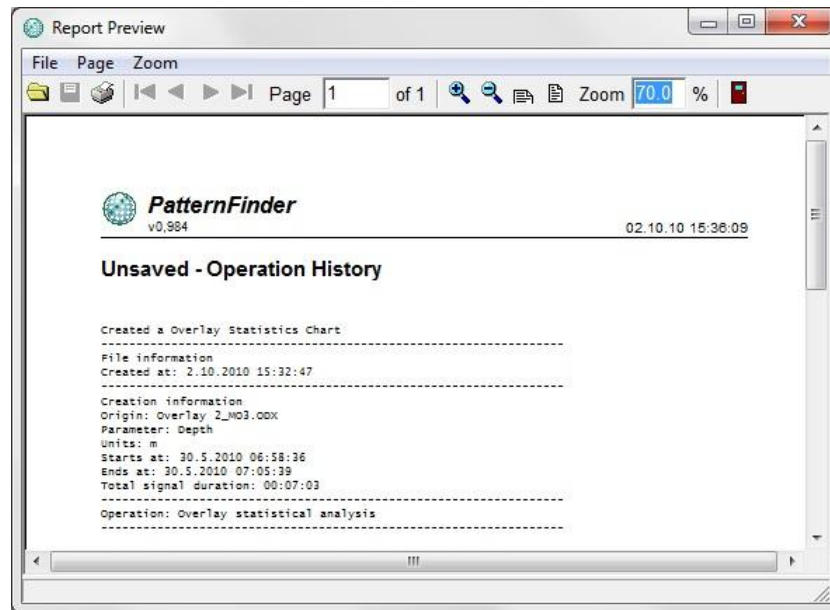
Report Preview

File Page Zoom

Page 1 of 1 Zoom 70.0 %

PatternFinder
v0,984

02.10.10 15:36:09

Unsaved - Operation History

Created a Overlay Statistics Chart
----------------------------------------
File information
Created at: 2.10.2010 15:32:47
----------------------------------------
Creation information
Origin: Overlay 2_MO3.ODX
Parameter: Depth
Units: m
Starts at: 30.5.2010 06:58:36
Ends at: 30.5.2010 07:05:39
Total signal duration: 00:07:03
----------------------------------------
Operation: Overlay statistical analysis
----------------------------------------